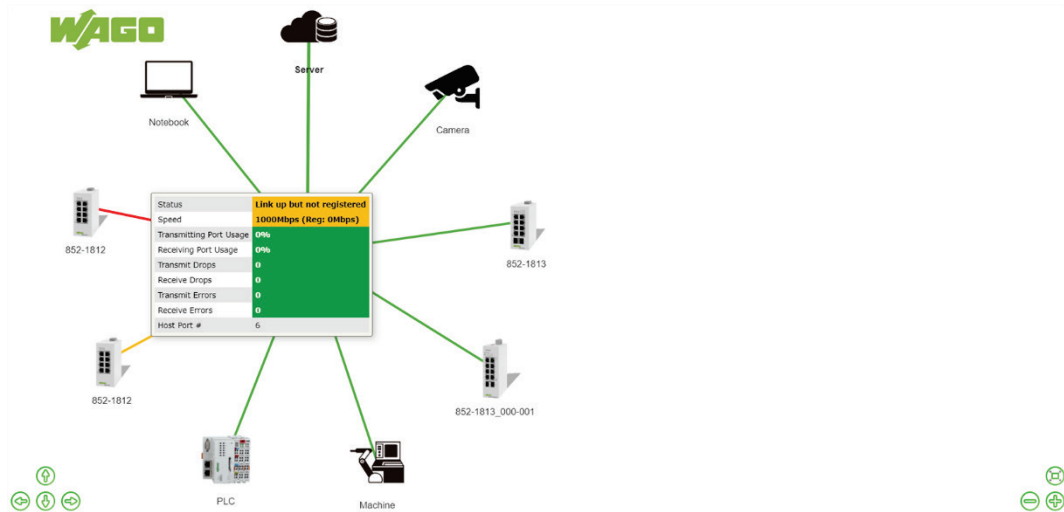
WAGO

Server

Notebook

Camera

852-1812

852-1813

852-1812

852-1813_000-001

PLC

Machine

| Status | Link up but not registered |
|---|---|
| Speed | 1000Mbps (Reg: 0Mbps) |
| Transmitting Port Usage | 0% |
| Receiving Port Usage | 0% |
| Transmit Drops | 0 |
| Receive Drops | 0 |
| Transmit Errors | 0 |
| Receive Errors | 0 |
| Host Port # | 6 |